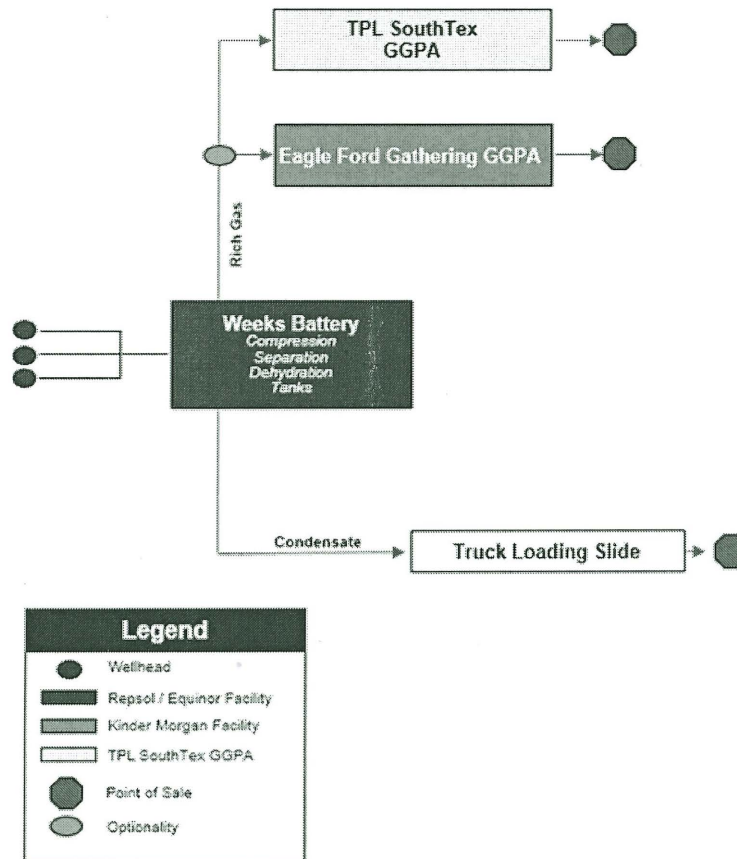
TPL SouthTex GGPA

Eagle Ford Gathering GGPA

Rich Gas

Weeks Battery
Compression
Separation
Dehydration
Tanks

Condensate

Truck Loading Slide

Legend
Wellhead
Repsol / Equinor Facility
Kinder Morgan Facility
TPL SouthTex GGPA
Point of Sale
Optionality